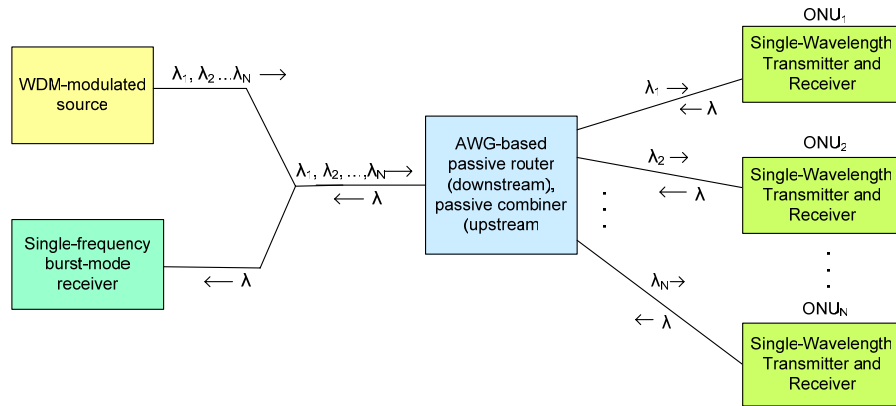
WDM-modulated source

$\lambda_1, \lambda_2 \ldots \lambda_N \longrightarrow$

Single-frequency burst-mode receiver

$\longleftarrow \lambda$

$\lambda_1, \lambda_2, \ldots, \lambda_N \longrightarrow$

$\longleftarrow \lambda$

AWG-based passive router (downstream), passive combiner (upstream

$\lambda_1 \rightarrow$

$\leftarrow \lambda$

$\lambda_2 \rightarrow$

$\leftarrow \lambda$

$\lambda_N \rightarrow$

$\leftarrow \lambda$

ONU$_1$

Single-Wavelength Transmitter and Receiver

ONU$_2$

Single-Wavelength Transmitter and Receiver

ONU$_N$

Single-Wavelength Transmitter and Receiver